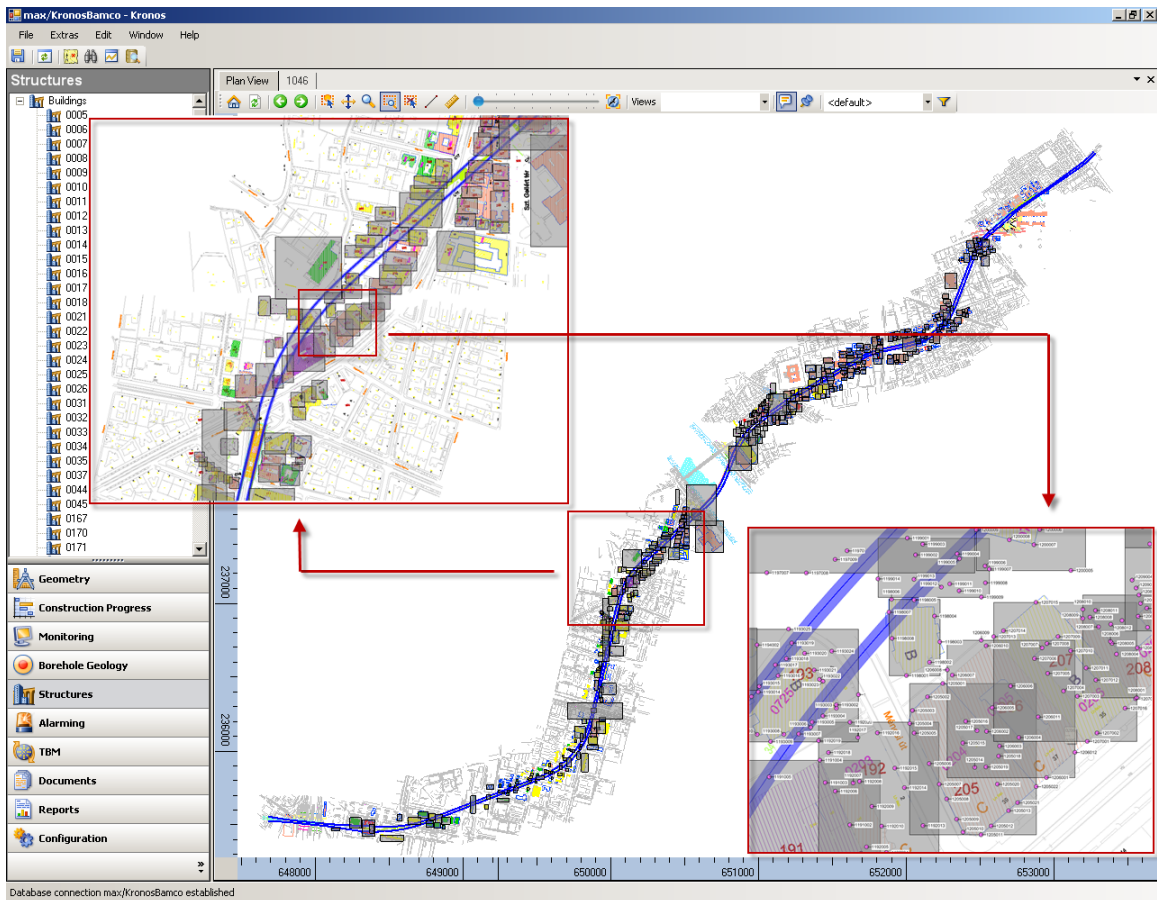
max/KronosBamco - Kronos

File Extras Edit Window Help

Structures

Buildings
0005
0006
0007
0008
0009
0010
0011
0012
0013
0014
0015
0016
0017
0018
0021
0022
0023
0024
0025
0026
0031
0032
0033
0034
0035
0037
0044
0045
0167
0170
0171

Geometry
Construction Progress
Monitoring
Borehole Geology
Structures
Alarming
TBM
Documents
Reports
Configuration

Plan View 1046

Views <default>

237000
238000

648000 649000 650000 651000 652000 653000

Database connection max/KronosBamco established